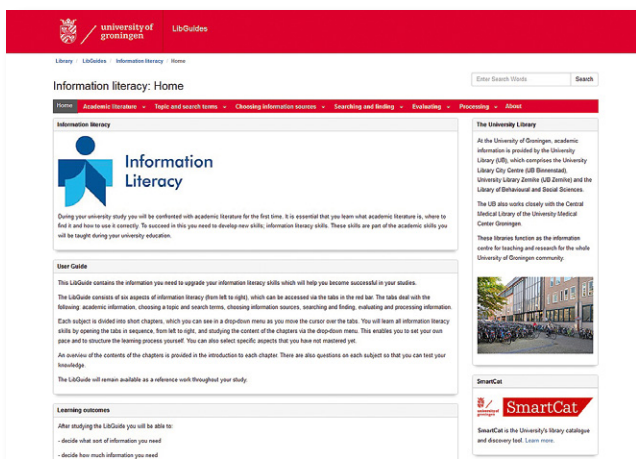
university of groningen LibGuides

Library / LibGuides / Information literacy / Home

Information literacy: Home

Enter Search Words Search

Home Academic literature Topic and search terms Choosing information sources Searching and finding Evaluating Processing About

Information literacy

Information Literacy

During your university study you will be confronted with academic literature for the first time. It is essential that you learn what academic literature is, where to find it and how to use it correctly. To succeed in this you need to develop new skills: information literacy skills. These skills are part of the academic skills you will be taught during your university education.

User Guide

This LibGuide contains the information you need to upgrade your information literacy skills which will help you become successful in your studies.

The LibGuide consists of six aspects of information literacy (from left to right), which can be accessed via the tabs in the red bar. The tabs deal with the following: academic information, choosing a topic and search terms, choosing information sources, searching and finding, evaluating and processing information.

Each subject is divided into short chapters, which you can see in a drop-down menu as you move the cursor over the tabs. You will learn all information literacy skills by opening the tabs in sequence, from left to right, and studying the content of the chapters via the drop-down menu. This enables you to set your own pace and to structure the learning process yourself. You can also select specific aspects that you have not mastered yet.

An overview of the contents of the chapters is provided in the introduction to each chapter. There are also questions on each subject so that you can test your knowledge.

The LibGuide will remain available as a reference work throughout your study.

Learning outcomes

After studying the LibGuide you will be able to:

- decide what sort of information you need

- decide how much information you need

The University Library

At the University of Groningen, academic information is provided by the University Library (UB), which comprises the University Library City Centre (UB Binnenstad), University Library Zernike (UB Zernike) and the Library of Behavioural and Social Sciences.

The UB also works closely with the Central Medical Library of the University Medical Center Groningen.

These libraries function as the information centre for teaching and research for the whole University of Groningen community.

SmartCat

university of groningen SmartCat

SmartCat is the University's library catalogue and discovery tool. Learn more.